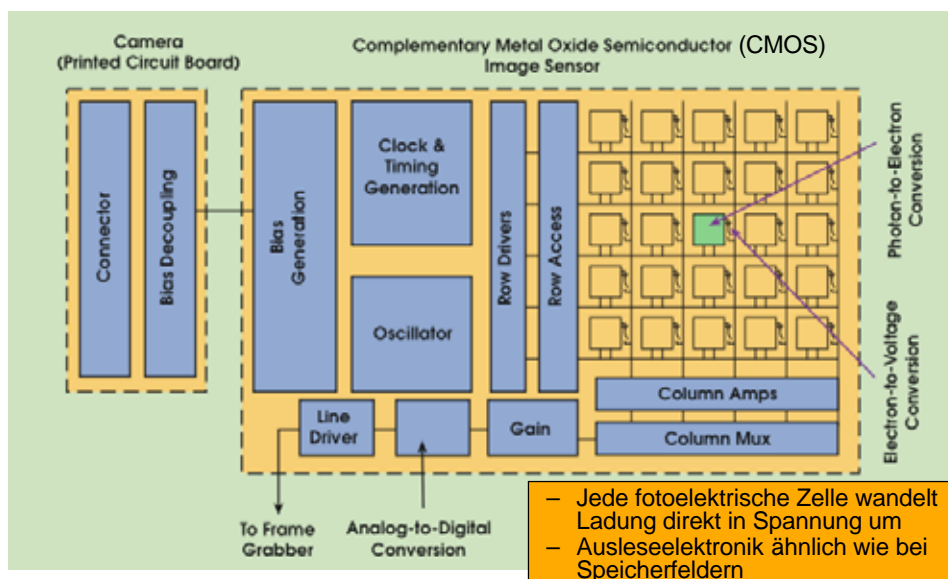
Camera
(Printed Circuit Board)

Complementary Metal Oxide Semiconductor (CMOS)
Image Sensor

Connector

Bias Decoupling

Bias Generation

Clock & Timing Generation

Oscillator

Row Drivers

Row Access

Photon-to-Electron Conversion

Electron-to-Voltage Conversion

Column Amps

Column Mux

Gain

Line Driver

To Frame Grabber

Analog-to-Digital Conversion

– Jede fotoelektrische Zelle wandelt Ladung direkt in Spannung um
– Ausleseelektronik ähnlich wie bei Speicherfeldern